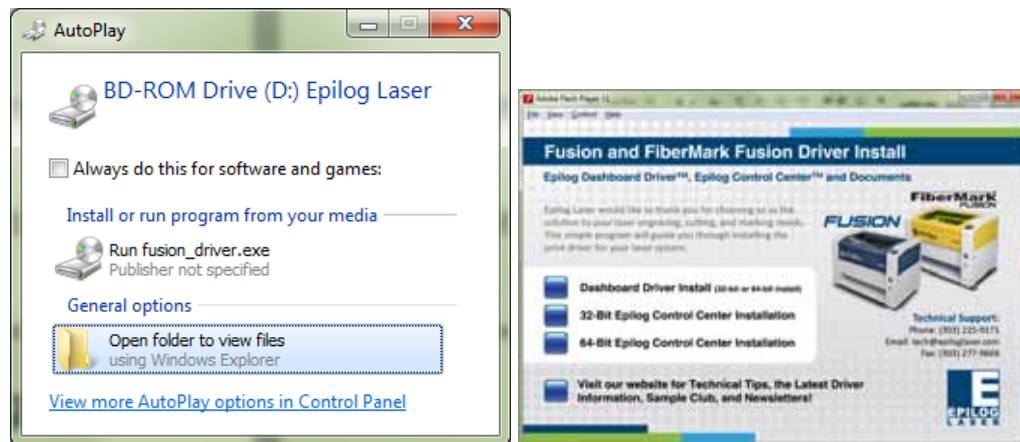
AutoPlay

BD-ROM Drive (D:) Epilog Laser

Always do this for software and games:

Install or run program from your media

Run fusion_driver.exe
Publisher not specified

General options

Open folder to view files
using Windows Explorer

View more AutoPlay options in Control Panel

Adobe Flash Player 11

File View Control Help

Fusion and FiberMark Fusion Driver Install

Epilog Dashboard Driver™, Epilog Control Center™ and Documents

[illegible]

FiberMark FUSION

FUSION

Dashboard Driver Install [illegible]

32-Bit Epilog Control Center Installation

64-Bit Epilog Control Center Installation

Technical Support:
Phone: (303) 215-9171
Email: tech@epiloglaser.com
Fax: (303) 277-9669

Visit our website for Technical Tips, the Latest Driver Information, Sample Club, and Newsletters!

E
EPILOG LASER